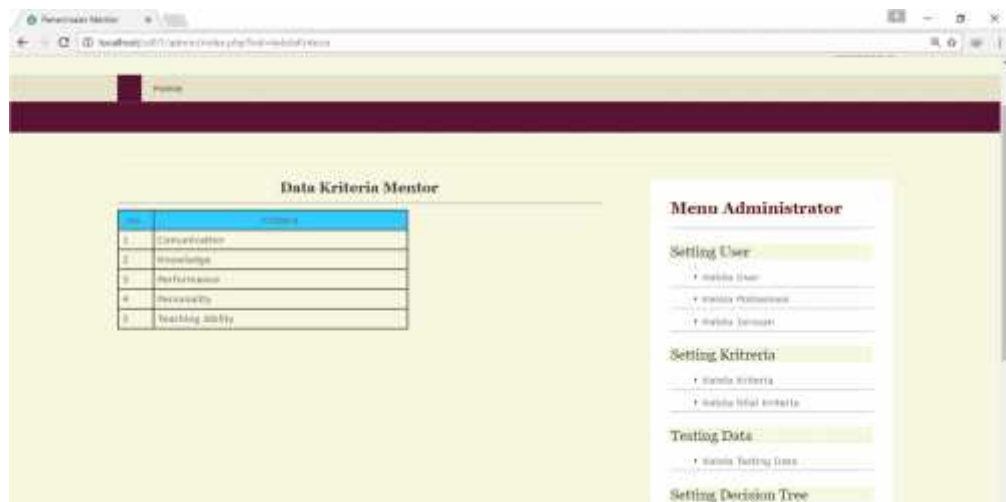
Pemeriksaan Mentor

localhost/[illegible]

Home

Data Kriteria Mentor

| No. | Kriteria |
|---|---|
| 1 | Comunication |
| 2 | Knowledge |
| 3 | Performance |
| 4 | Personality |
| 5 | Teaching Ability |

Menu Administrator

Setting User

• Kelola User

• Kelola Mahasiswa

• Kelola Jurusan

Setting Kritreria

• Kelola Kriteria

• Kelola Nilai Kriteria

Testing Data

• Kelola Testing Data

Setting Decision Tree